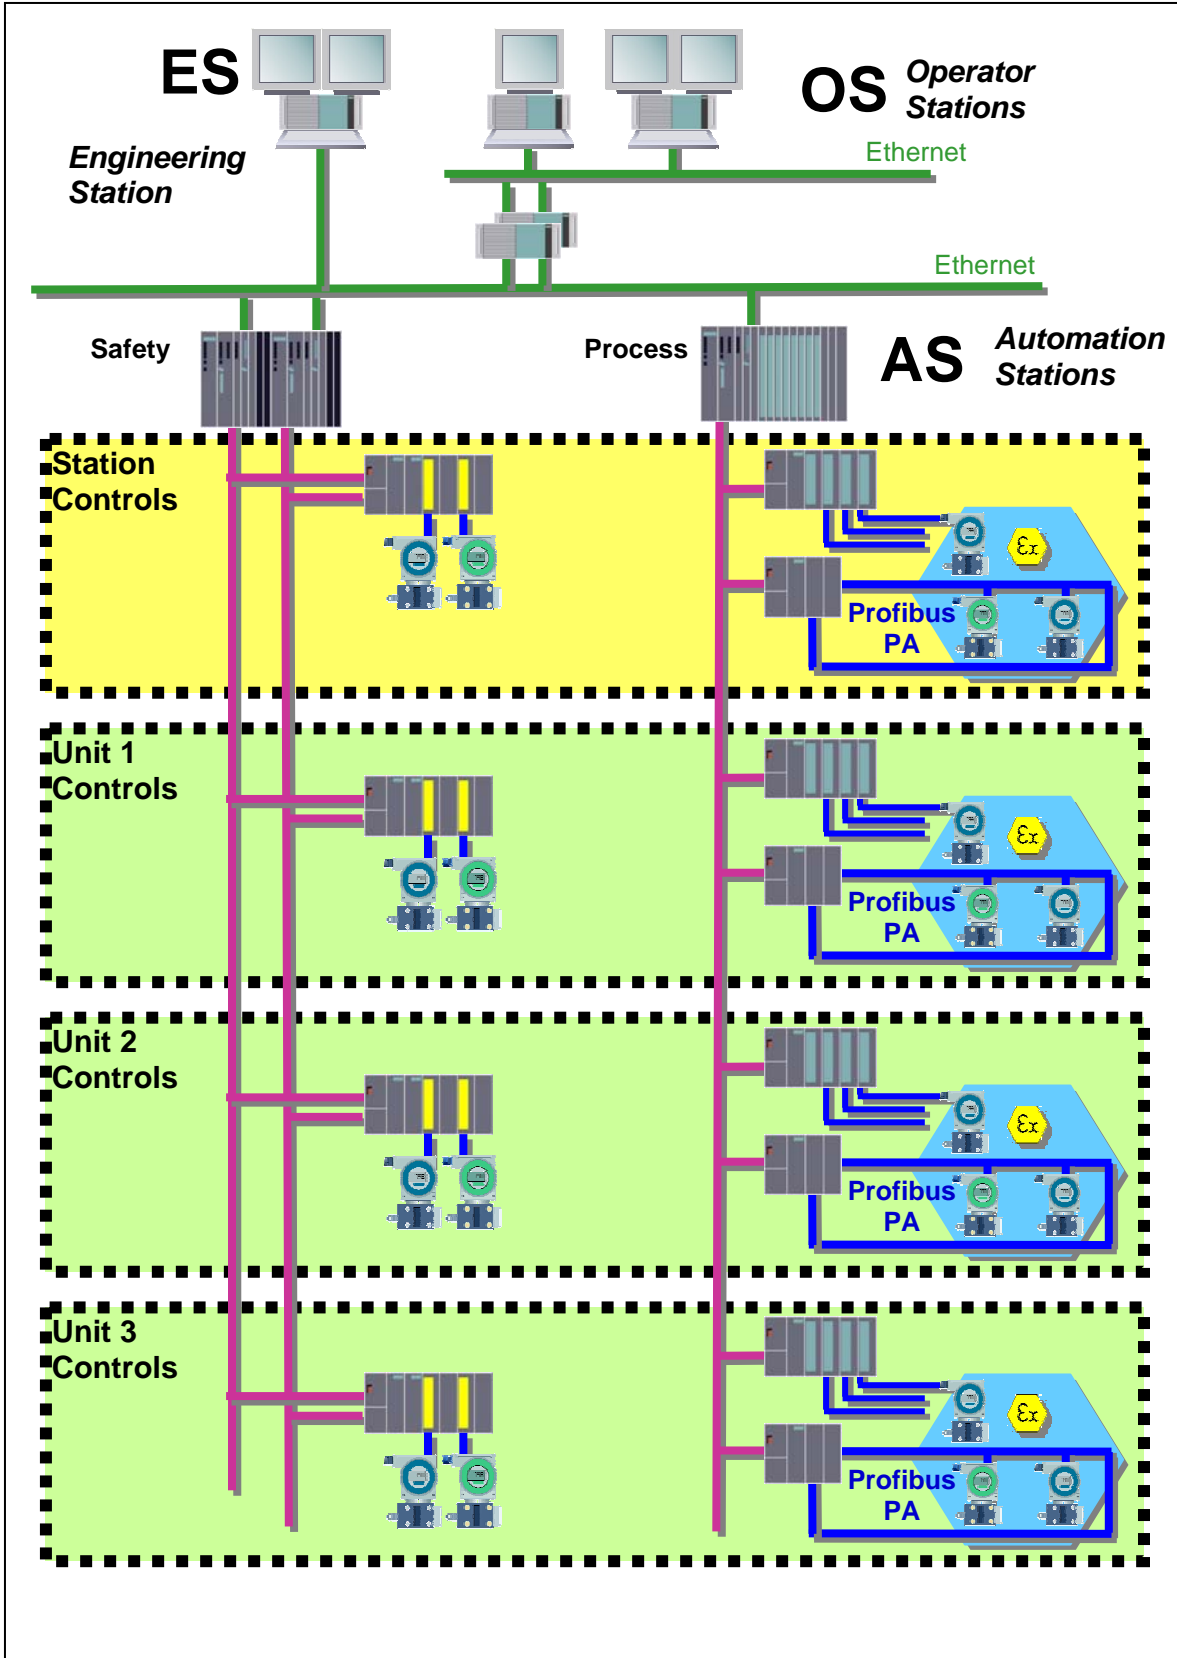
ES

Engineering Station

OS Operator Stations

Ethernet

Ethernet

Safety

Process

AS Automation Stations

Station Controls

$\mathcal{E}x$

Profibus PA

Unit 1 Controls

$\mathcal{E}x$

Profibus PA

Unit 2 Controls

$\mathcal{E}x$

Profibus PA

Unit 3 Controls

$\mathcal{E}x$

Profibus PA